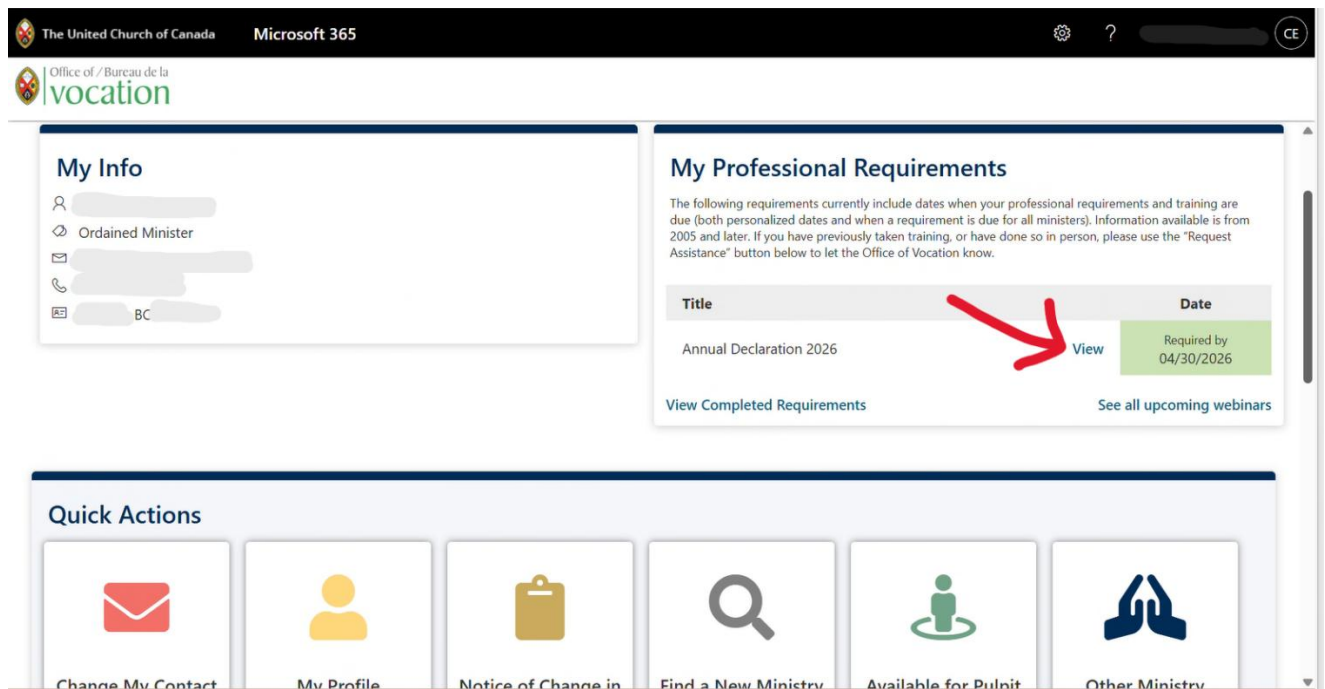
The United Church of Canada Microsoft 365

CE

Office of / Bureau de la
vocation

My Info

Ordained Minister

BC

My Professional Requirements

The following requirements currently include dates when your professional requirements and training are due (both personalized dates and when a requirement is due for all ministers). Information available is from 2005 and later. If you have previously taken training, or have done so in person, please use the "Request Assistance" button below to let the Office of Vocation know.

| Title | | Date |
|---|---|---|
| Annual Declaration 2026 | View | Required by 04/30/2026 |

View Completed Requirements

See all upcoming webinars

Quick Actions

Change My Contact

My Profile

Notice of Change in

Find a New Ministry

Available for Pulpit

Other Ministry